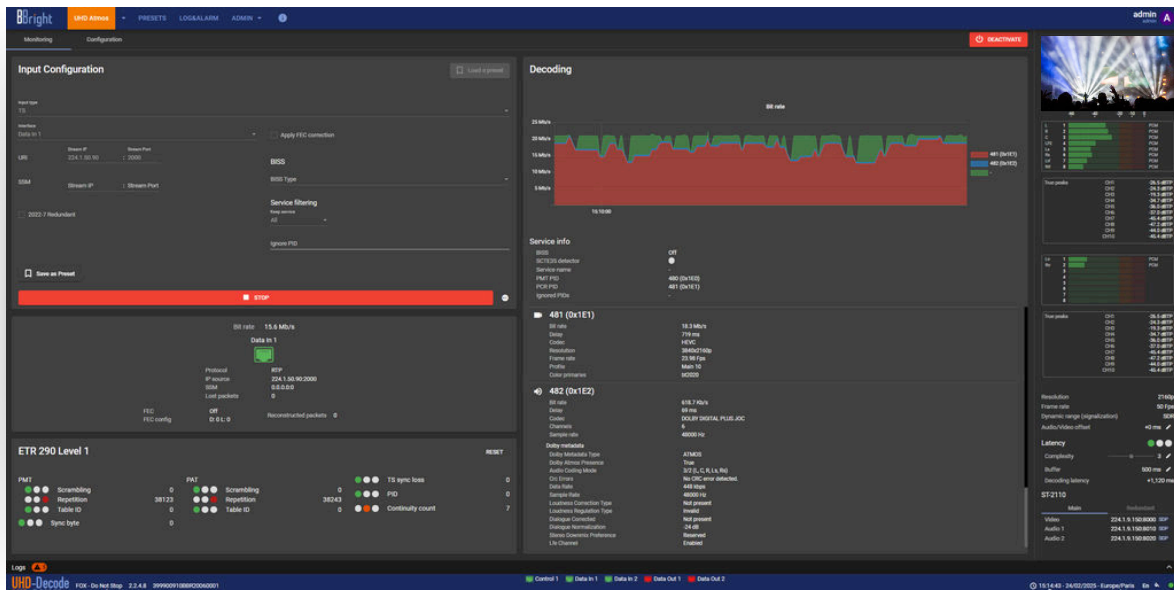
BBright UHD Atmos PRESETS LOG&ALARM ADMIN

admin

Monitoring Configuration

DEACTIVATE

Input Configuration

Load a preset

Input type
TS

Interface
Data In 1

Apply FEC correction

URI
Stream IP 224.1.50.90 : Stream Port 2000

SSM
Stream IP : Stream Port

BISS
BISS Type

2022-7 Redundant

Service filtering
Keep service
All

Ignore PID

Save as Preset

STOP

Bit rate 15.6 Mb/s

Data In 1

Protocol RTP
IP source 224.1.50.90:2000
SSM 0.0.0.0
Lost packets 0

FEC Off
FEC config D:0 L:0
Reconstructed packets 0

ETR 290 Level 1

RESET

PMT
Scrambling 0
Repetition 38123
Table ID 0

PAT
Scrambling 0
Repetition 38243
Table ID 0

TS sync loss 0
PID 0
Continuity count 7

Sync byte 0

Decoding

Bit rate

25 Mb/s
20 Mb/s
15 Mb/s
10 Mb/s
5 Mb/s

16:10:00

481 (0x1E1)
480 (0x1E0)
-

Service info
BISS Off
SCTE35 detector
Service name -
PMT PID 480 (0x1E0)
PCR PID 481 (0x1E1)
Ignored PIDs -

481 (0x1E1)
Bit rate 18.3 Mb/s
Delay 719 ms
Codec HEVC
Resolution 3840x2160p
Frame rate 23.98 Fps
Profile Main 10
Color primaries bt2020

482 (0x1E2)
Bit rate 616.7 Kb/s
Delay 69 ms
Codec DOLBY DIGITAL PLUS JOC
Channels 6
Sample rate 48000 Hz

Dolby metadata
Dolby Metadata Type ATMOS
Dolby Atmos Presence True
Audio Coding Mode 3/2 (L, C, R, Ls, Rs)
Crc Errors No CRC error detected.
Data Rate 448 kbps
Sample Rate 48000 Hz
Loudness Correction Type Not present
Loudness Regulation Type Invalid
Dialogue Corrected Not present
Dialogue Normalization -24 dB
Stereo Downmix Preference Reserved
Lfe Channel Enabled

Resolution 2160p
Frame rate 50 Fps
Dynamic range (signalization) SDR
Audio/Video offset +0 ms

Latency
Complexity 2
Buffer 500 ms
Decoding latency +1,120 ms

ST-2110
Main Redundant
Video 224.1.5.150:8000 SDP
Audio 1 224.1.5.150:8010 SDP
Audio 2 224.1.5.150:8020 SDP

Logs

UHD-Decode FOX - Do Not Stop 2.2.4.8 2099009108BR20060001

Control 1 Data In 1 Data In 2 Data Out 1 Data Out 2

16:14:43 - 24/02/2025 - Europe/Paris En